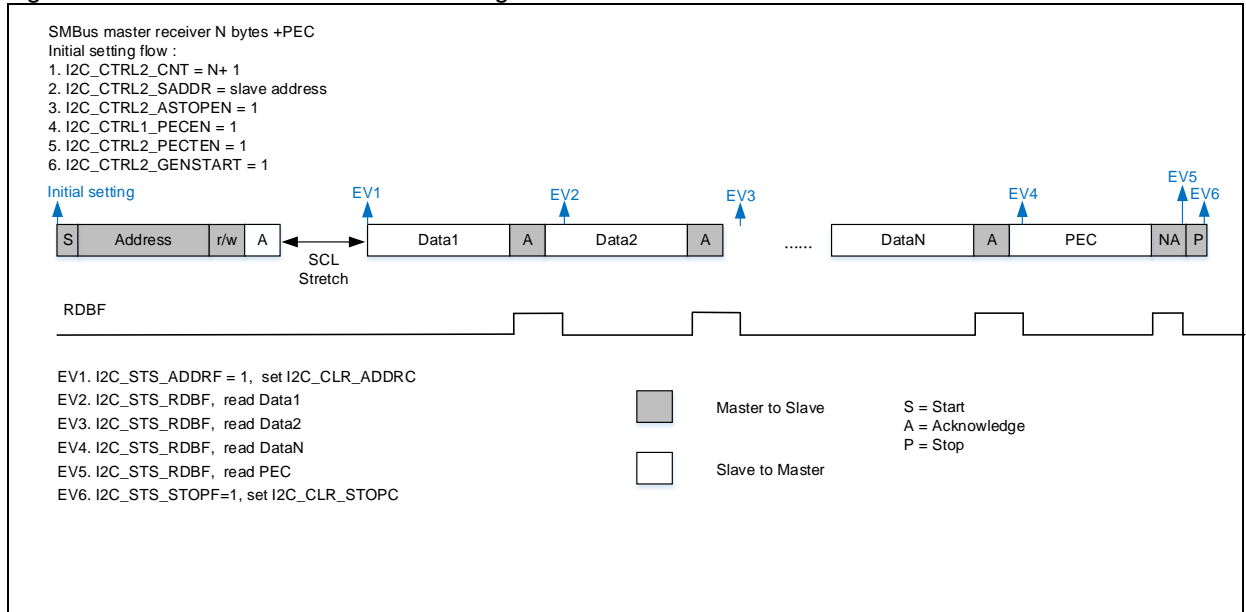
SMBus master receiver N bytes +PEC
Initial setting flow :
1. I2C_CTRL2_CNT = N+ 1
2. I2C_CTRL2_SADDR = slave address
3. I2C_CTRL2_ASTOPEN = 1
4. I2C_CTRL1_PECEN = 1
5. I2C_CTRL2_PECTEN = 1
6. I2C_CTRL2_GENSTART = 1

Initial setting

EV1 EV2 EV3 EV4 EV5 EV6

S Address r/w A SCL Stretch Data1 A Data2 A ...... DataN A PEC NA P

RDBF

EV1. I2C_STS_ADDRF = 1, set I2C_CLR_ADDRC
EV2. I2C_STS_RDBF, read Data1
EV3. I2C_STS_RDBF, read Data2
EV4. I2C_STS_RDBF, read DataN
EV5. I2C_STS_RDBF, read PEC
EV6. I2C_STS_STOPF=1, set I2C_CLR_STOPC

Master to Slave

Slave to Master

S = Start
A = Acknowledge
P = Stop